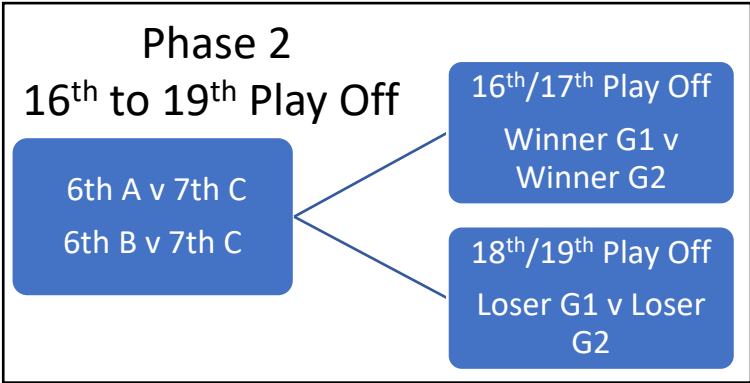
Phase 2
16<sup>th</sup> to 19<sup>th</sup> Play Off

6th A v 7th C
6th B v 7th C

16<sup>th</sup>/17<sup>th</sup> Play Off
Winner G1 v Winner G2

18<sup>th</sup>/19<sup>th</sup> Play Off
Loser G1 v Loser G2